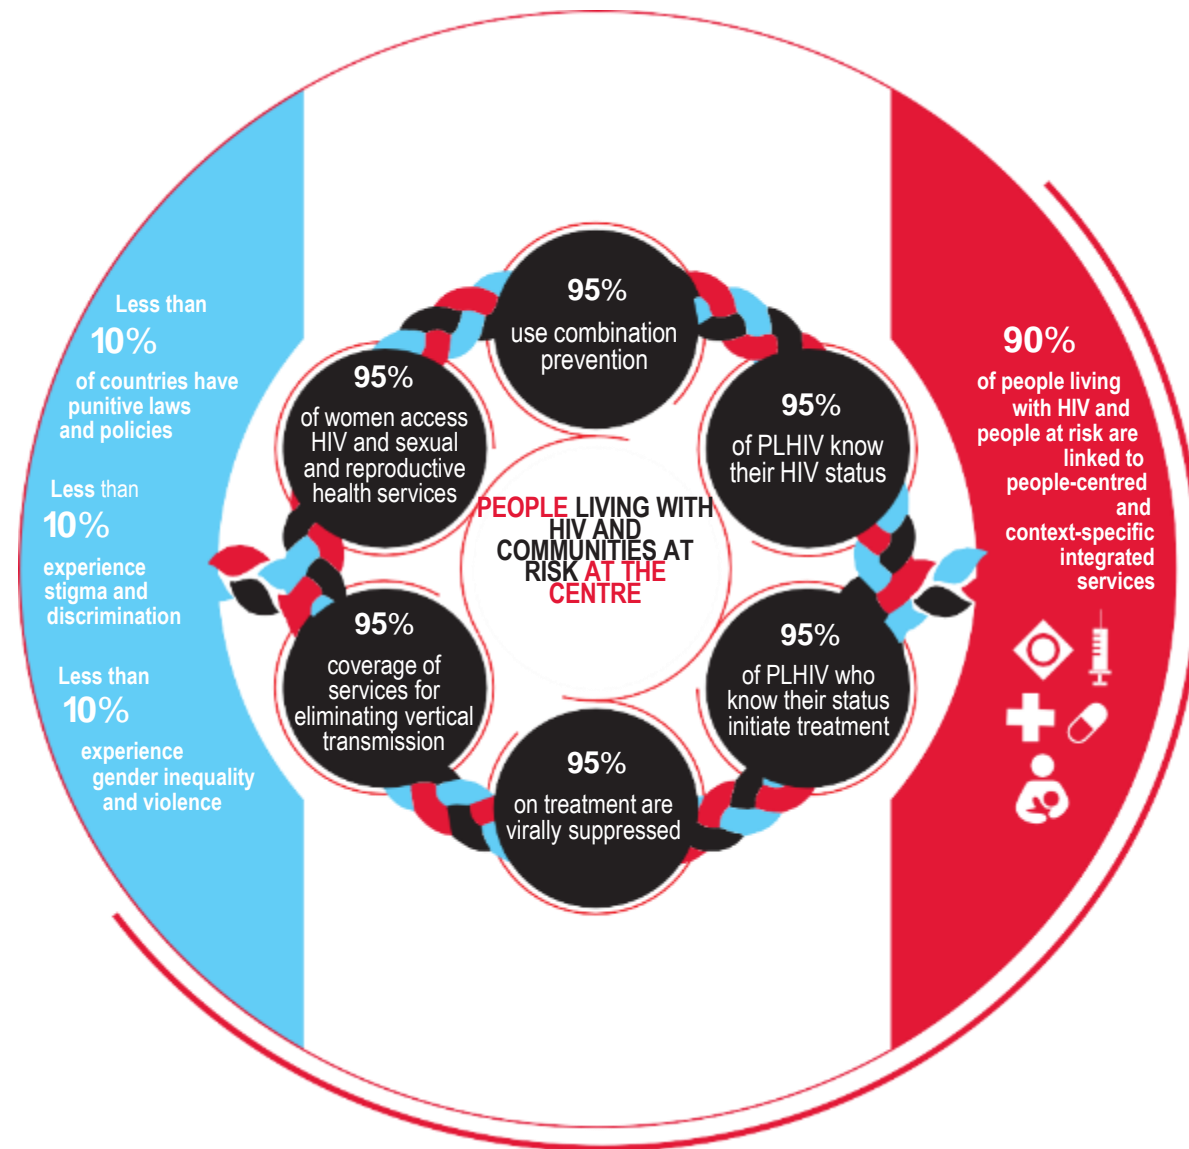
Less than
10%
of countries have punitive laws and policies

Less than
10%
experience stigma and discrimination

Less than
10%
experience gender inequality and violence

95%
use combination prevention

95%
of PLHIV know their HIV status

95%
of PLHIV who know their status initiate treatment

95%
on treatment are virally suppressed

95%
coverage of services for eliminating vertical transmission

95%
of women access HIV and sexual and reproductive health services

PEOPLE LIVING WITH HIV AND COMMUNITIES AT RISK AT THE CENTRE

90%
of people living with HIV and people at risk are linked to people-centred and context-specific integrated services